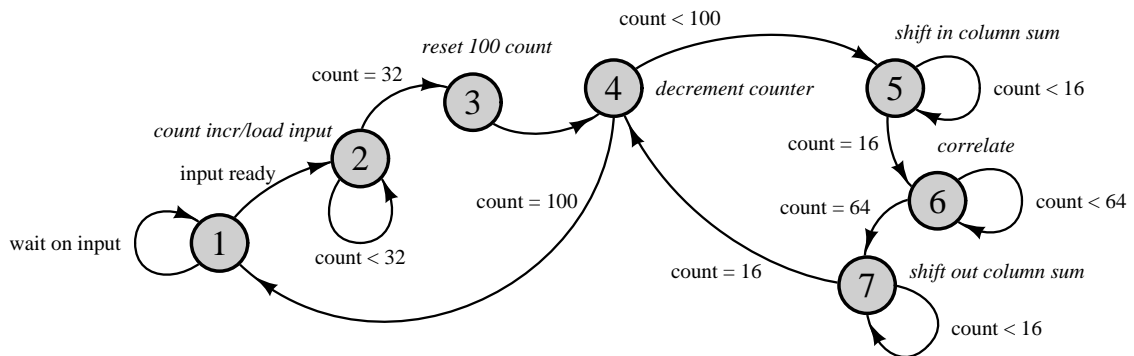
count < 100

shift in column sum

reset 100 count

count = 32

3

4

decrement counter

5

count < 16

count incr/load input

2

count = 16

correlate

input ready

count = 100

6

count < 64

count = 64

wait on input

1

count < 32

count = 16

7

shift out column sum

count < 16